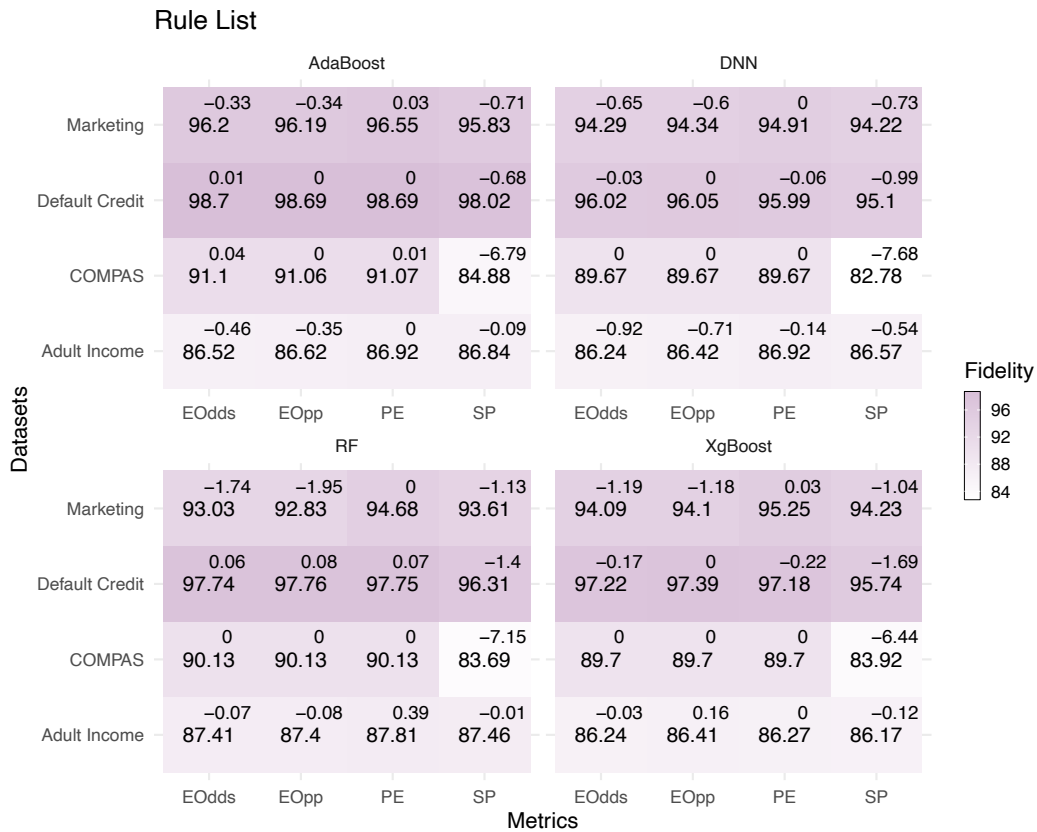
Rule List

AdaBoost

| | EOdds | EOpp | PE | SP |
|---|---|---|---|---|
| Marketing | −0.33 96.2 | −0.34 96.19 | 0.03 96.55 | −0.71 95.83 |
| Default Credit | 0.01 98.7 | 0 98.69 | 0 98.69 | −0.68 98.02 |
| COMPAS | 0.04 91.1 | 0 91.06 | 0.01 91.07 | −6.79 84.88 |
| Adult Income | −0.46 86.52 | −0.35 86.62 | 0 86.92 | −0.09 86.84 |

DNN

| | EOdds | EOpp | PE | SP |
|---|---|---|---|---|
| Marketing | −0.65 94.29 | −0.6 94.34 | 0 94.91 | −0.73 94.22 |
| Default Credit | −0.03 96.02 | 0 96.05 | −0.06 95.99 | −0.99 95.1 |
| COMPAS | 0 89.67 | 0 89.67 | 0 89.67 | −7.68 82.78 |
| Adult Income | −0.92 86.24 | −0.71 86.42 | −0.14 86.92 | −0.54 86.57 |

RF

| | EOdds | EOpp | PE | SP |
|---|---|---|---|---|
| Marketing | −1.74 93.03 | −1.95 92.83 | 0 94.68 | −1.13 93.61 |
| Default Credit | 0.06 97.74 | 0.08 97.76 | 0.07 97.75 | −1.4 96.31 |
| COMPAS | 0 90.13 | 0 90.13 | 0 90.13 | −7.15 83.69 |
| Adult Income | −0.07 87.41 | −0.08 87.4 | 0.39 87.81 | −0.01 87.46 |

XgBoost

| | EOdds | EOpp | PE | SP |
|---|---|---|---|---|
| Marketing | −1.19 94.09 | −1.18 94.1 | 0.03 95.25 | −1.04 94.23 |
| Default Credit | −0.17 97.22 | 0 97.39 | −0.22 97.18 | −1.69 95.74 |
| COMPAS | 0 89.7 | 0 89.7 | 0 89.7 | −6.44 83.92 |
| Adult Income | −0.03 86.24 | 0.16 86.41 | 0 86.27 | −0.12 86.17 |

Datasets

Metrics

Fidelity
96
92
88
84